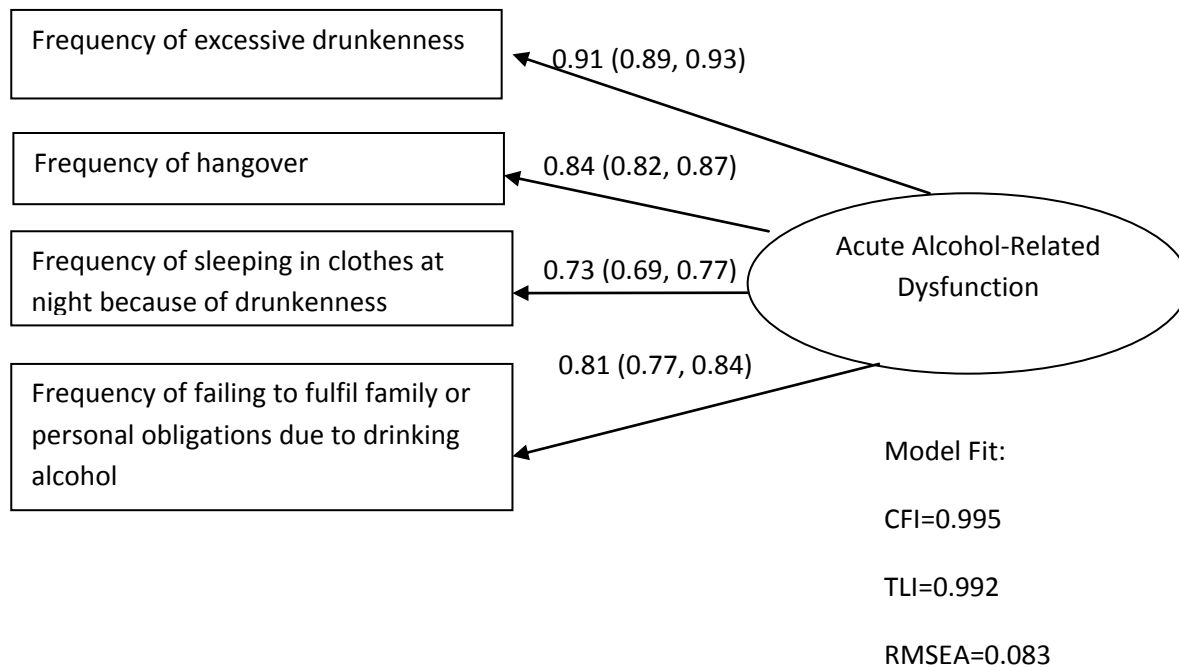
Frequency of excessive drunkenness

0.91 (0.89, 0.93)

Frequency of hangover

0.84 (0.82, 0.87)

Acute Alcohol-Related Dysfunction

Frequency of sleeping in clothes at night because of drunkenness

0.73 (0.69, 0.77)

0.81 (0.77, 0.84)

Frequency of failing to fulfil family or personal obligations due to drinking alcohol

Model Fit:

CFI=0.995

TLI=0.992

RMSEA=0.083